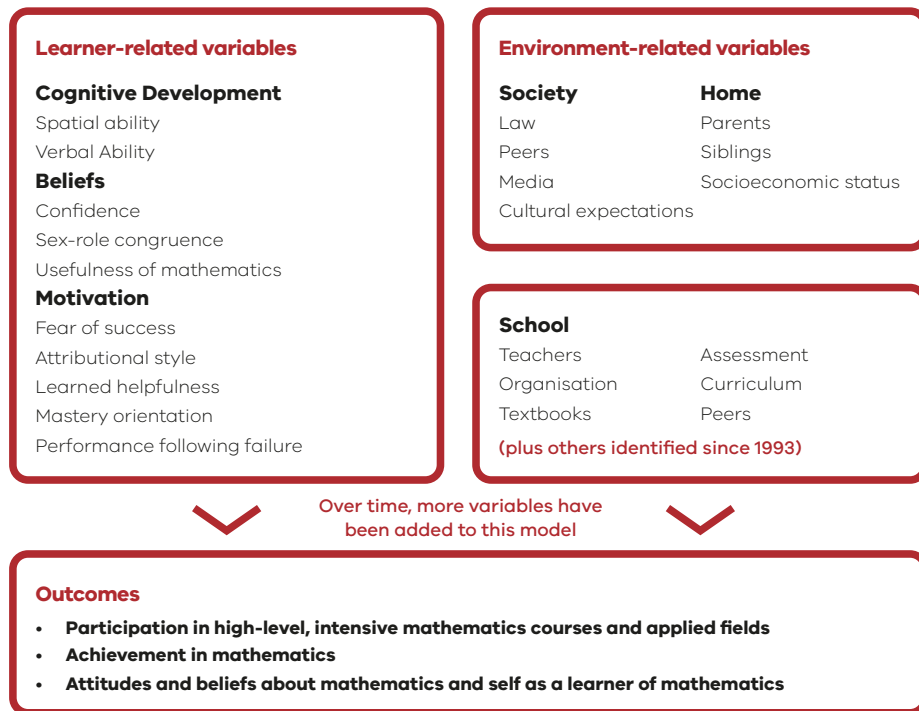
Learner-related variables

Cognitive Development
Spatial ability
Verbal Ability

Beliefs
Confidence
Sex-role congruence
Usefulness of mathematics

Motivation
Fear of success
Attributional style
Learned helpfulness
Mastery orientation
Performance following failure

Environment-related variables

Society
Law
Peers
Media
Cultural expectations

Home
Parents
Siblings
Socioeconomic status

School
Teachers
Organisation
Textbooks

Assessment
Curriculum
Peers

(plus others identified since 1993)

Over time, more variables have been added to this model

Outcomes
• Participation in high-level, intensive mathematics courses and applied fields
• Achievement in mathematics
• Attitudes and beliefs about mathematics and self as a learner of mathematics